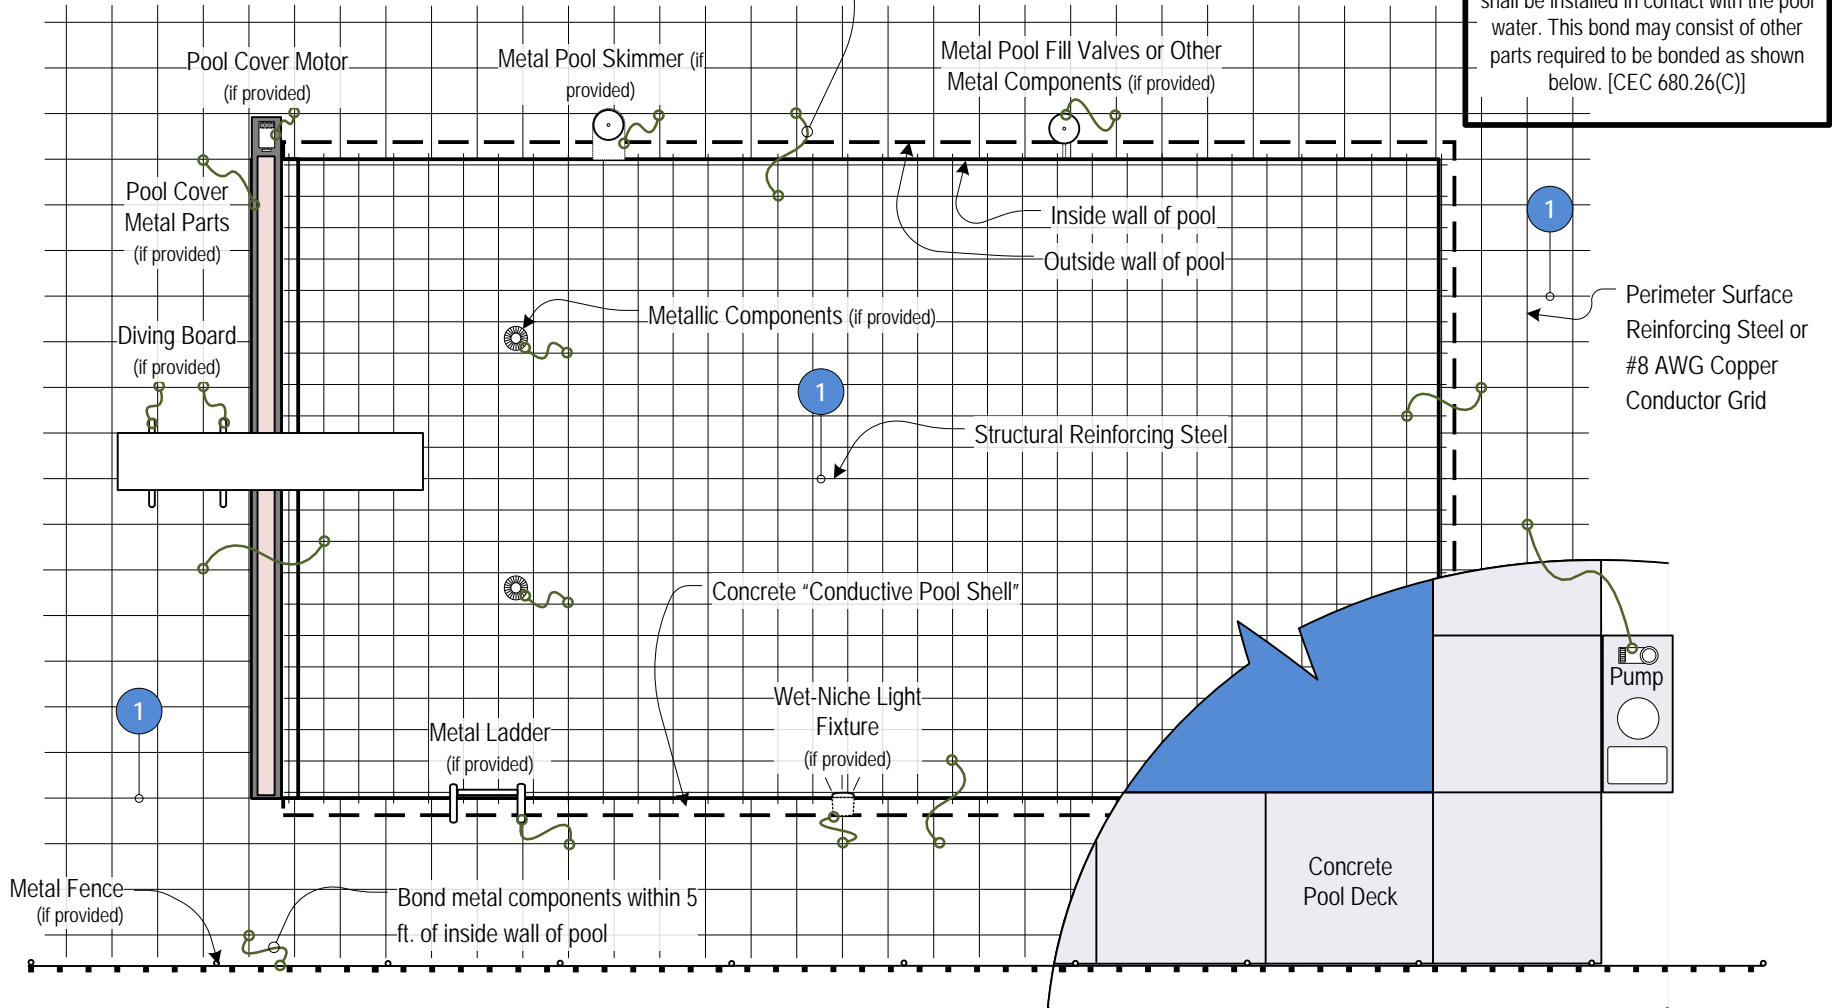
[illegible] shall be installed in contact with the pool water. This bond may consist of other parts required to be bonded as shown below. [CEC 680.26(C)]

Pool Cover Motor (if provided)

Metal Pool Skimmer (if provided)

Metal Pool Fill Valves or Other Metal Components (if provided)

Pool Cover Metal Parts (if provided)

Inside wall of pool

Outside wall of pool

1

Perimeter Surface Reinforcing Steel or #8 AWG Copper Conductor Grid

Metallic Components (if provided)

Diving Board (if provided)

1

Structural Reinforcing Steel

Concrete "Conductive Pool Shell"

Pump

1

Wet-Niche Light Fixture (if provided)

Metal Ladder (if provided)

Concrete Pool Deck

Metal Fence (if provided)

Bond metal components within 5 ft. of inside wall of pool